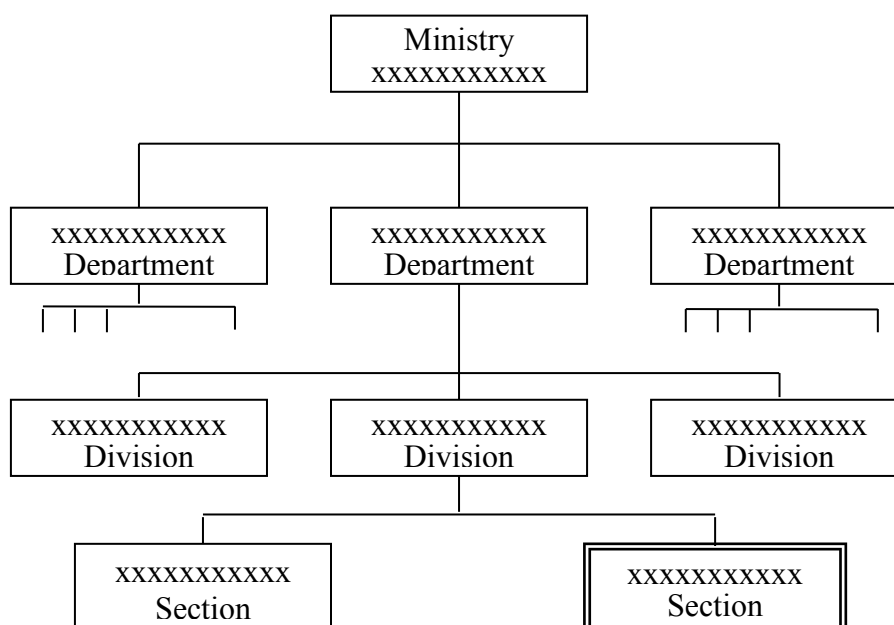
Ministry
xxxxxxxxxxx

xxxxxxxxxxx
Department

xxxxxxxxxxx
Department

xxxxxxxxxxx
Department

xxxxxxxxxxx
Division

xxxxxxxxxxx
Division

xxxxxxxxxxx
Division

xxxxxxxxxxx
Section

xxxxxxxxxxx
Section